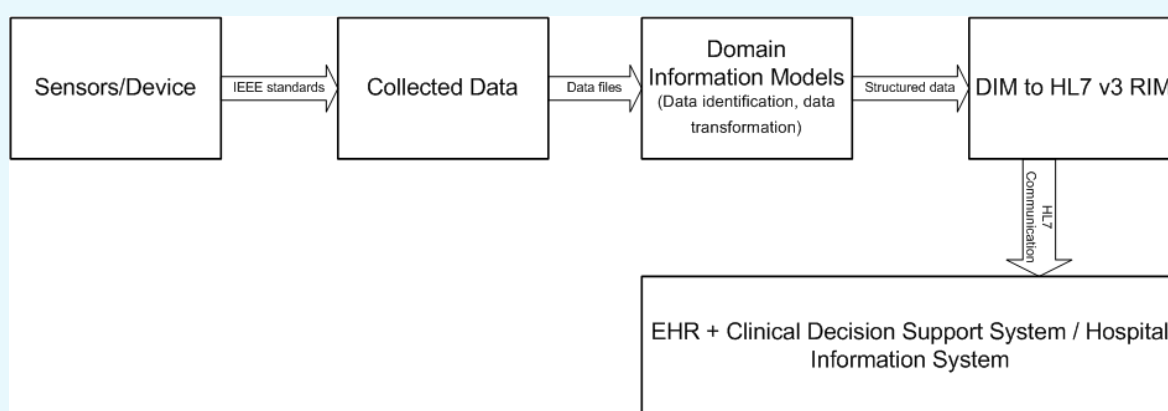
Sensors/Device

IEEE standards

Collected Data

Data files

Domain Information Models (Data identification, data transformation)

Structured data

DIM to HL7 v3 RIM

HL7 Communication

EHR + Clinical Decision Support System / Hospital Information System